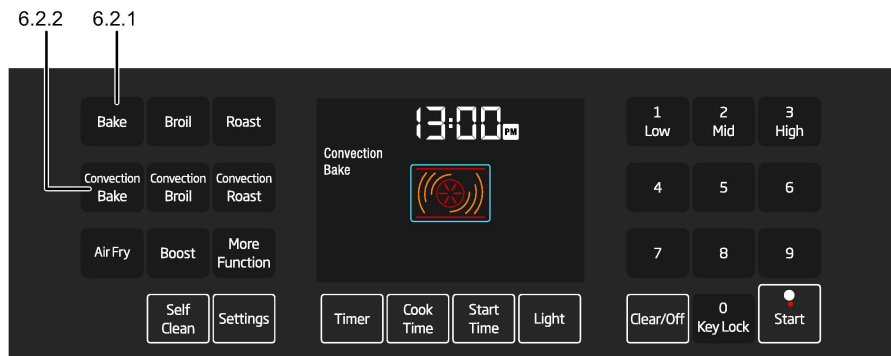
6.2.2 6.2.1

Bake
Broil
Roast
Convection Bake
Convection Broil
Convection Roast
Air Fry
Boost
More Function
Self Clean
Settings

13:00 PM
Convection Bake

Timer
Cook Time
Start Time
Light

1 Low
2 Mid
3 High
4
5
6
7
8
9
Clear/Off
0 Key Lock
Start